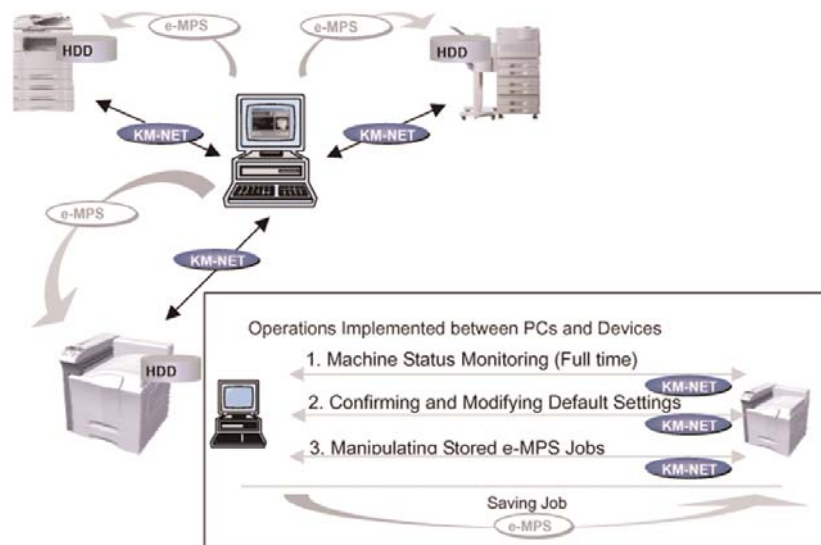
e-MPS

e-MPS

HDD

HDD

KM-NET

KM-NET

e-MPS

KM-NET

HDD

Operations Implemented between PCs and Devices

1. Machine Status Monitoring (Full time)

KM-NET

2. Confirming and Modifying Default Settings

KM-NET

3. Manipulating Stored e-MPS Jobs

KM-NET

Saving Job

e-MPS